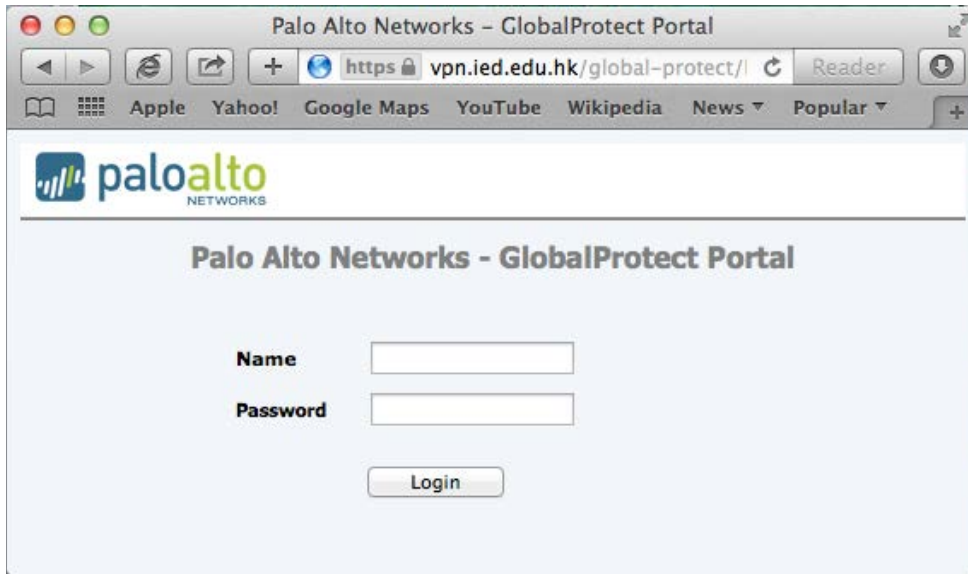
Palo Alto Networks – GlobalProtect Portal

https vpn.ied.edu.hk/global-protect/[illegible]

Reader

Apple Yahoo! Google Maps YouTube Wikipedia News ▾ Popular ▾

paloalto NETWORKS

Palo Alto Networks - GlobalProtect Portal

Name

Password

Login